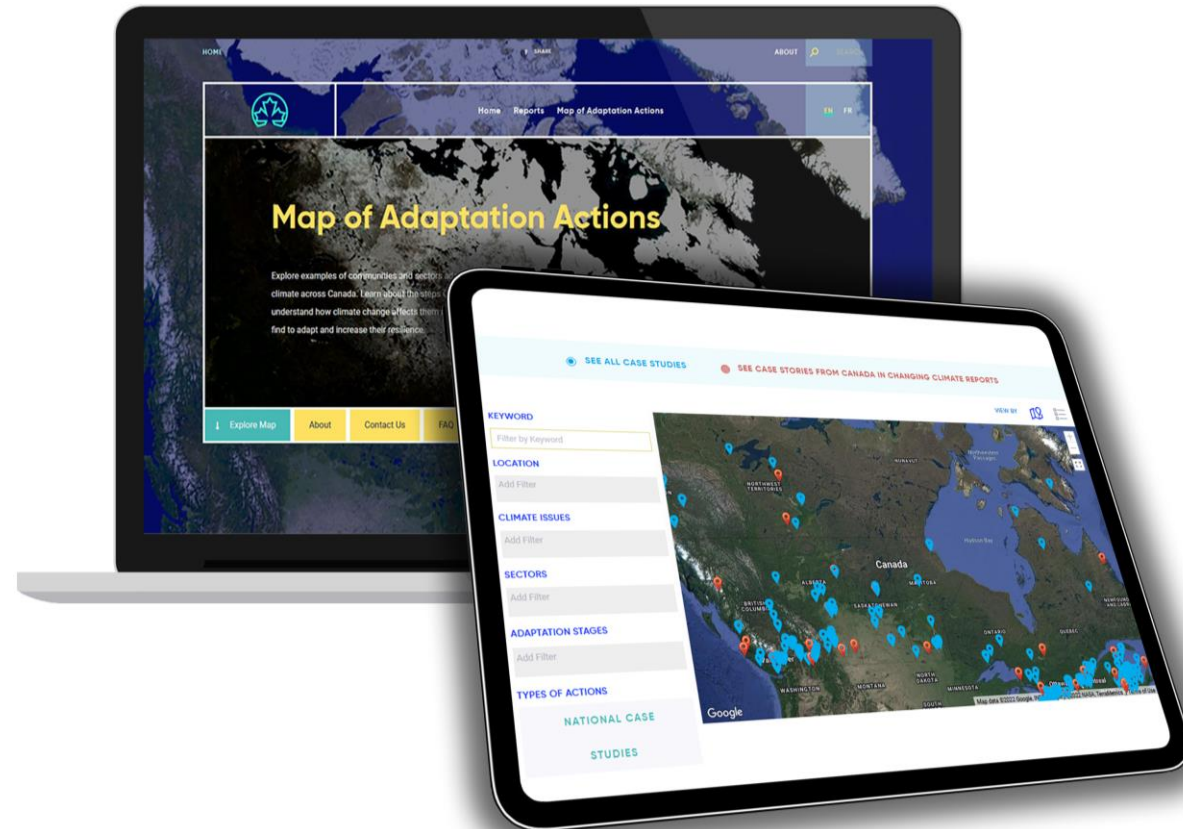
HOME

SHARE

ABOUT

SEARCH

Home Reports Map of Adaptation Actions

EN FR

Map of Adaptation Actions

Explore examples of communities and sectors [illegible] climate across Canada. Learn about the steps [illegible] understand how climate change affects them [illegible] find to adapt and increase their resilience.

Explore Map

About

Contact Us

FAQ

SEE ALL CASE STUDIES

SEE CASE STORIES FROM CANADA IN CHANGING CLIMATE REPORTS

VIEW BY

KEYWORD

Filter by Keyword

LOCATION

Add Filter

CLIMATE ISSUES

Add Filter

SECTORS

Add Filter

ADAPTATION STAGES

Add Filter

TYPES OF ACTIONS

NATIONAL CASE STUDIES

NUNAVUT

NORTHWEST TERRITORIES

Hudson Bay

Canada

ALBERTA

MANITOBA

BRITISH COLUMBIA

SASKATCHEWAN

ONTARIO

QUEBEC

WASHINGTON

MONTANA

NORTH DAKOTA

MINNESOTA

SOUTH

Ottawa

Montreal

Google

Map data ©2022 Google, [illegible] NASA, TerraMetrics Terms of Use